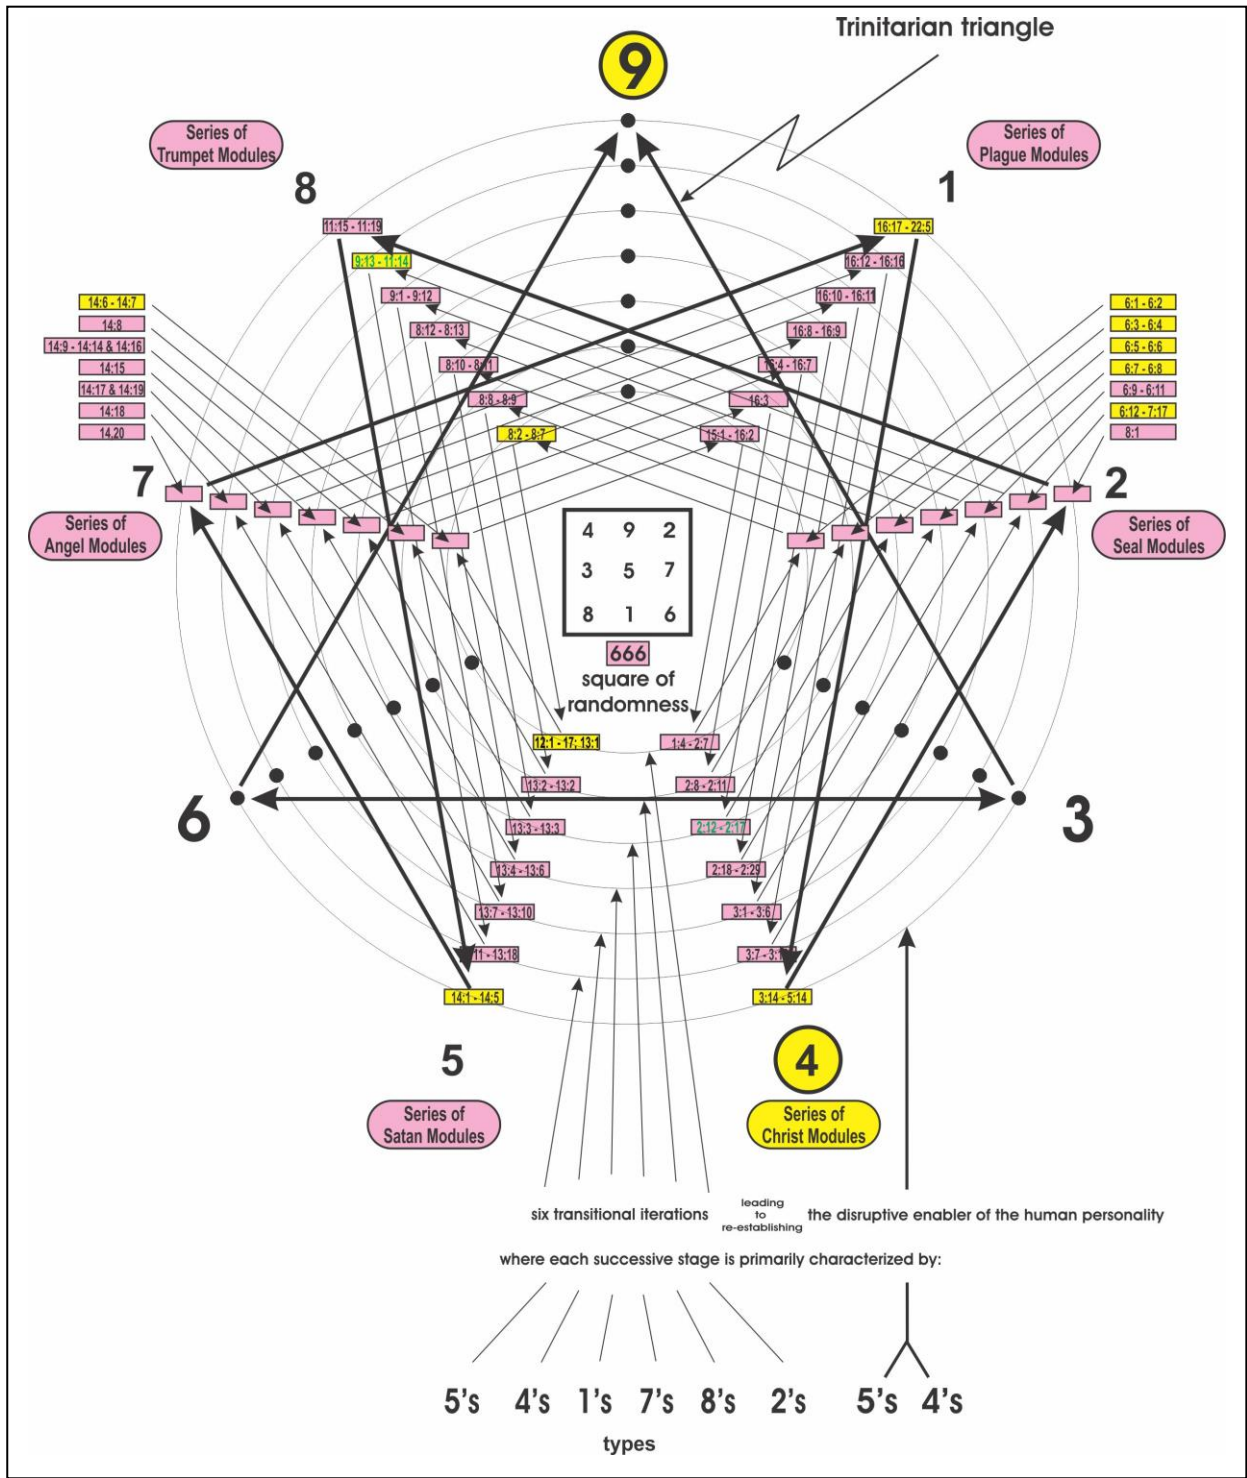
Trinitarian triangle

9

Series of Trumpet Modules

Series of Plague Modules

8

1

11:15 - 11:19
9:13 - 11:14
9:1 - 9:12
8:12 - 8:13
8:10 - 8:11
8:8 - 8:9
8:2 - 8:7

16:17 - 22:5
16:12 - 16:16
16:10 - 16:11
16:8 - 16:9
16:4 - 16:7
16:3
15:1 - 16:2

14:6 - 14:7
14:8
14:9 - 14:14 & 14:16
14:15
14:17 & 14:19
14:18
14.20

6:1 - 6:2
6:3 - 6:4
6:5 - 6:6
6:7 - 6:8
6:9 - 6:11
6:12 - 7:17
8:1

7

2

Series of Angel Modules

Series of Seal Modules

| 4 | 9 | 2 |
|---|---|---|
| 3 | 5 | 7 |
| 8 | 1 | 6 |

666
square of randomness

12:1 - 17; 13:1
13:2 - 13:2
13:3 - 13:3
13:4 - 13:6
13:7 - 13:10
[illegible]11 - 13:18
14:1 - 14:5

1:4 - 2:7
2:8 - 2:11
2:12 - 2:17
2:18 - 2:29
3:1 - 3:6
3:7 - 3:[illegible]
3:14 - 5:14

6

3

5

4

Series of Satan Modules

Series of Christ Modules

six transitional iterations leading to re-establishing the disruptive enabler of the human personality

where each successive stage is primarily characterized by:

5's 4's 1's 7's 8's 2's 5's 4's

types